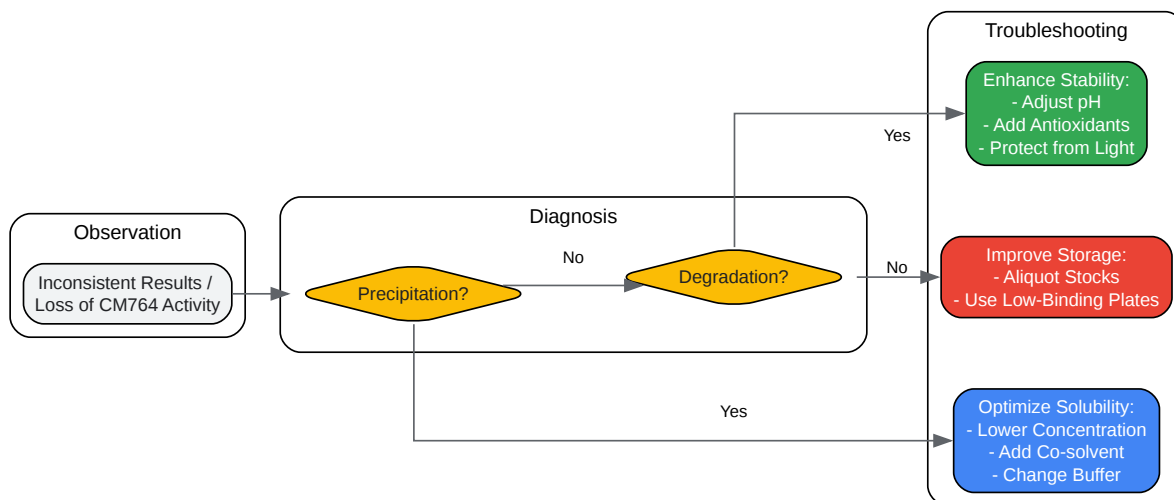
Observation

Inconsistent Results / Loss of CM764 Activity

Diagnosis

Precipitation?

No

Degradation?

Yes

No

Yes

Troubleshooting

Enhance Stability:
- Adjust pH
- Add Antioxidants
- Protect from Light

Improve Storage:
- Aliquot Stocks
- Use Low-Binding Plates

Optimize Solubility:
- Lower Concentration
- Add Co-solvent
- Change Buffer